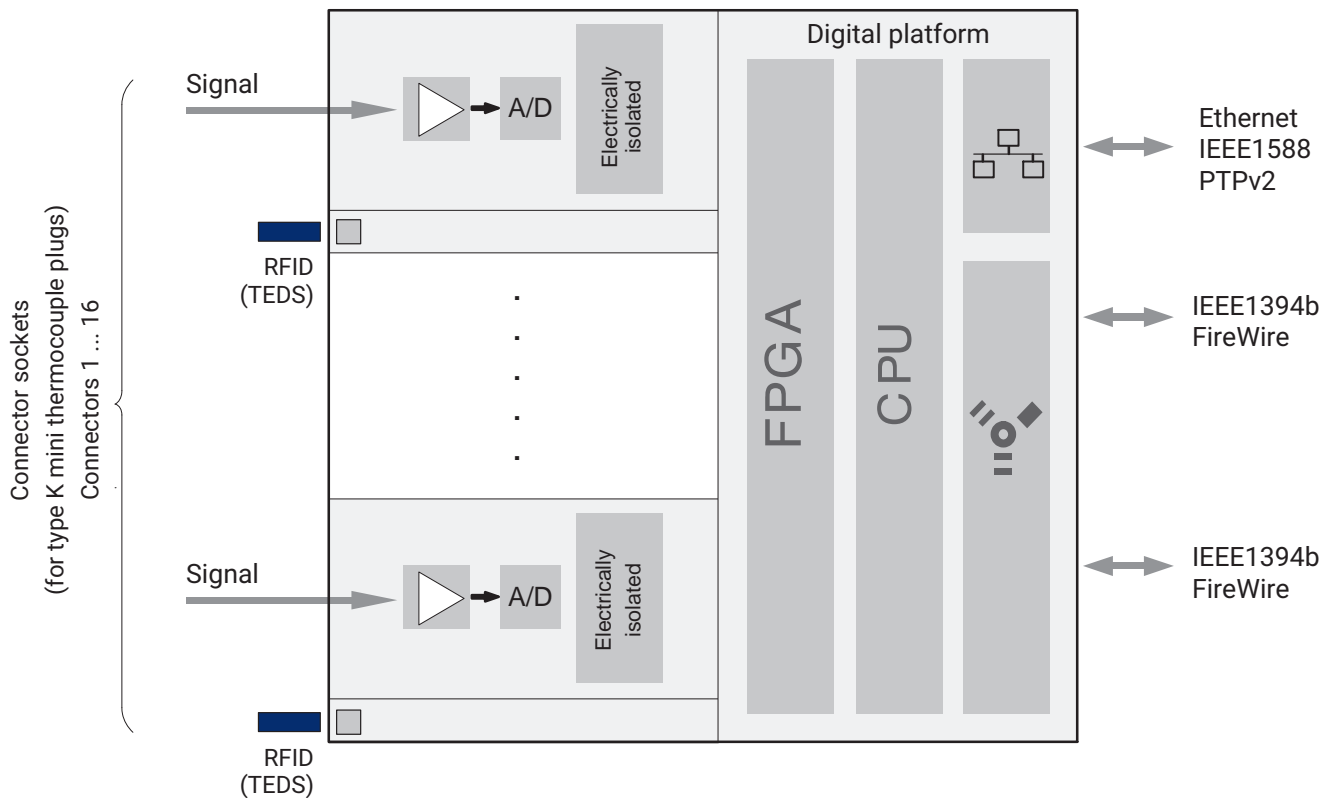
Connector sockets
(for type K mini thermocouple plugs)
Connectors 1 ... 16

Signal

A/D

Electrically isolated

RFID
(TEDS)

Signal

A/D

Electrically isolated

RFID
(TEDS)

Digital platform

FPGA

CPU

Ethernet
IEEE1588
PTPv2

IEEE1394b
FireWire

IEEE1394b
FireWire